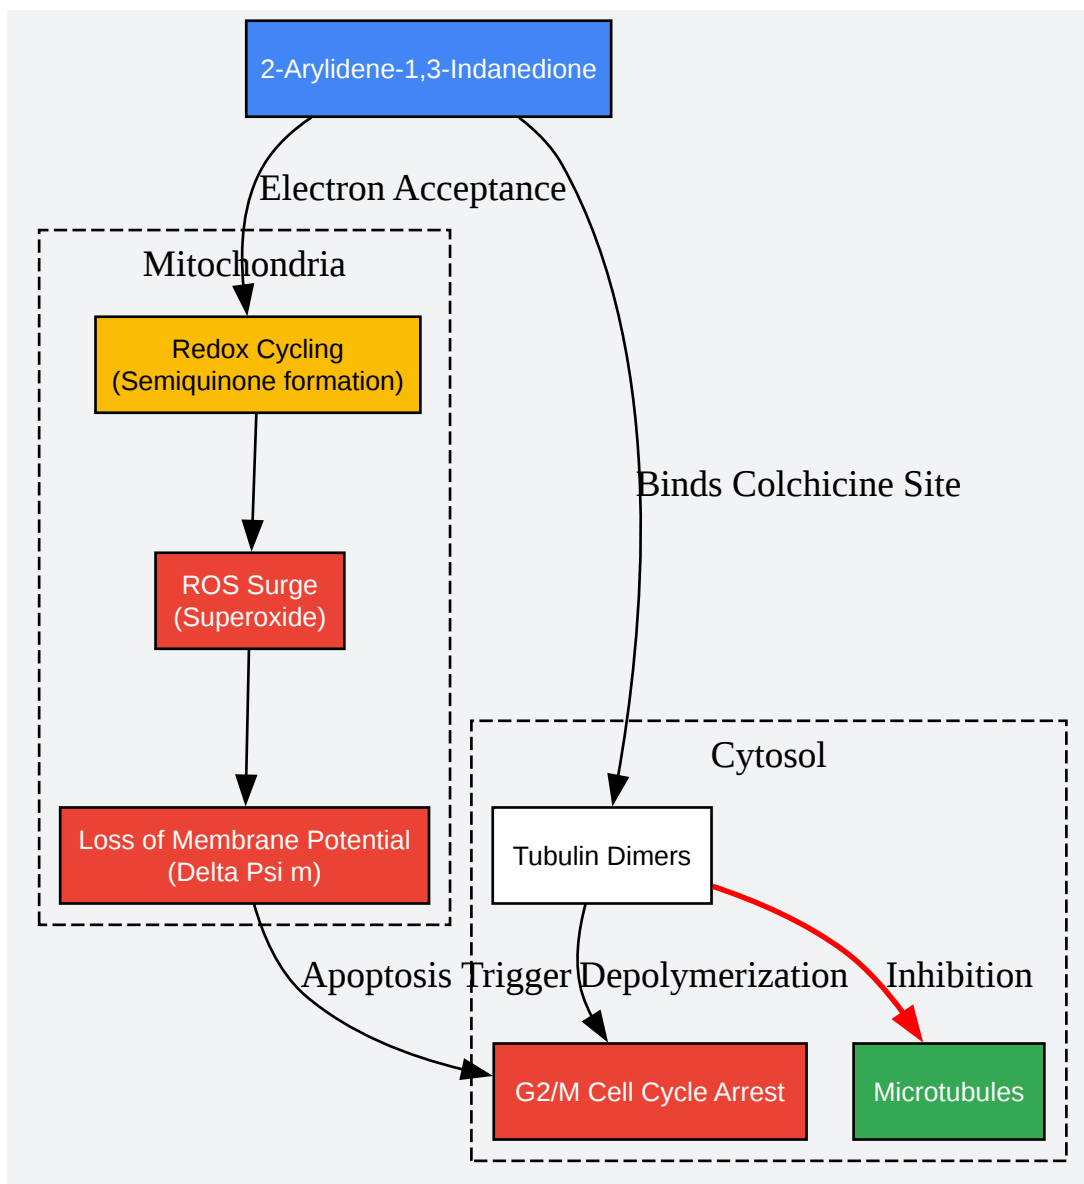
2-Arylidene-1,3-Indanedione

Electron Acceptance

Binds Colchicine Site

Mitochondria

Redox Cycling
(Semiquinone formation)

ROS Surge
(Superoxide)

Loss of Membrane Potential
(Delta Psi m)

Cytosol

Tubulin Dimers

Apoptosis Trigger

Depolymerization

Inhibition

G2/M Cell Cycle Arrest

Microtubules